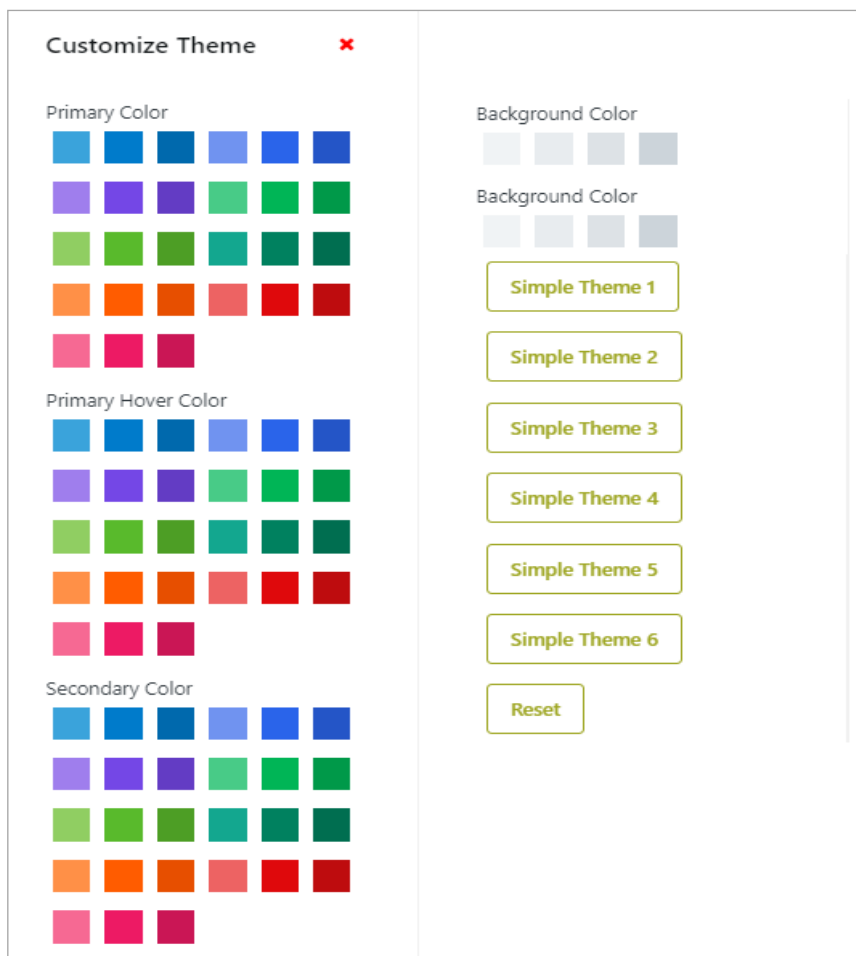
Customize Theme ×

Primary Color

Primary Hover Color

Secondary Color

Background Color

Background Color

Simple Theme 1

Simple Theme 2

Simple Theme 3

Simple Theme 4

Simple Theme 5

Simple Theme 6

Reset